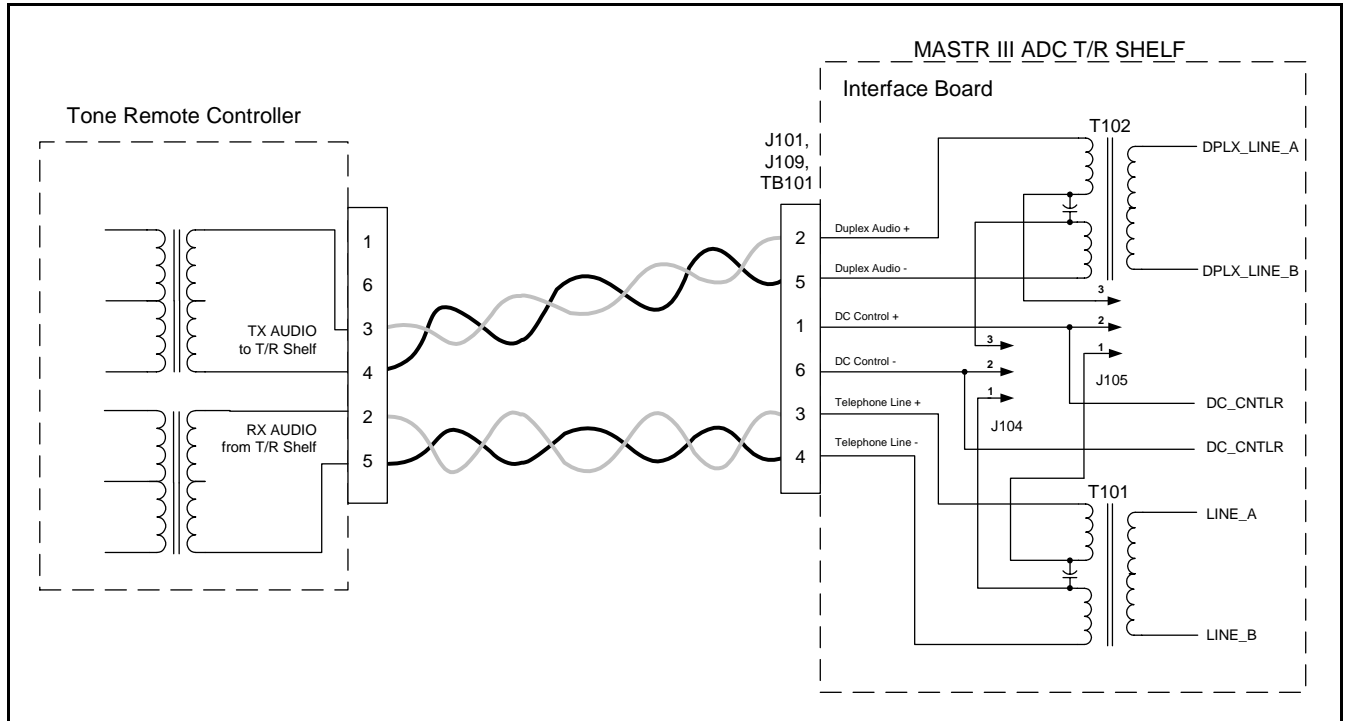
MASTR III ADC T/R SHELF

Interface Board

Tone Remote Controller

J101,
J109,
TB101

T102

DPLX_LINE_A

DPLX_LINE_B

1
6
3
4
2
5

TX AUDIO
to T/R Shelf

RX AUDIO
from T/R Shelf

2
5
1
6
3
4

Duplex Audio +
Duplex Audio -
DC Control +
DC Control -
Telephone Line +
Telephone Line -

3
2
1
J105

3
2
1
J104

DC_CNTLR
DC_CNTLR

T101

LINE_A

LINE_B